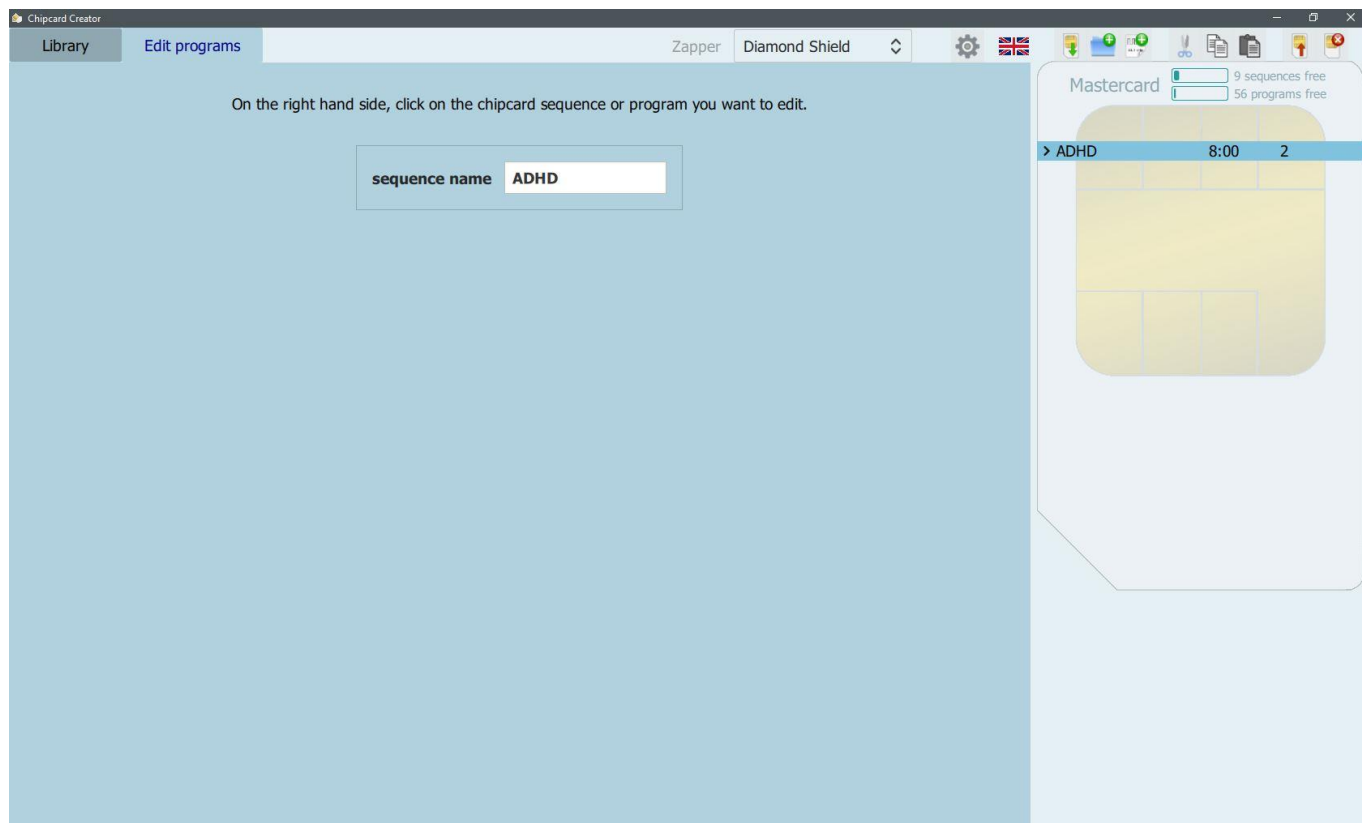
Chipcard Creator

Library

Edit programs

Zapper

Diamond Shield

Mastercard

9 sequences free

56 programs free

On the right hand side, click on the chipcard sequence or program you want to edit.

sequence name ADHD

> ADHD 8:00 2